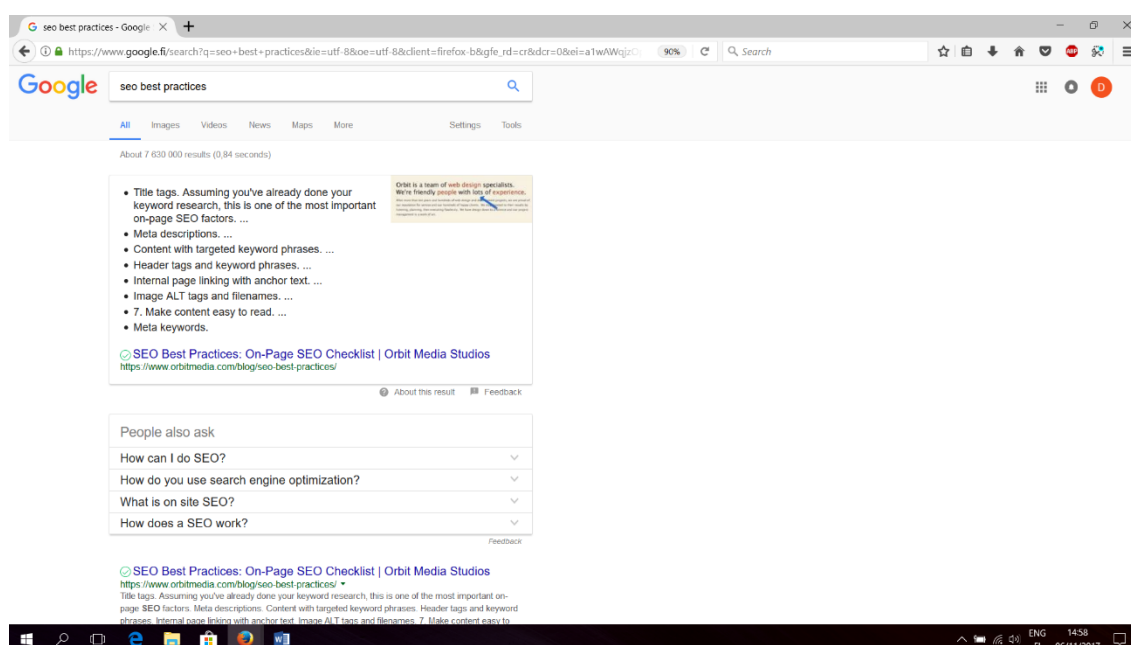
seo best practices - Google ×

https://www.google.fi/search?q=seo+best+practices&ie=utf-8&oe=utf-8&client=firefox-b&gfe_rd=cr&dcr=0&ei=a1wAWqjz

90%

Search

Google

seo best practices

All Images Videos News Maps More Settings Tools

About 7 630 000 results (0,84 seconds)

- Title tags. Assuming you've already done your keyword research, this is one of the most important on-page SEO factors. ...
- Meta descriptions. ...
- Content with targeted keyword phrases. ...
- Header tags and keyword phrases. ...
- Internal page linking with anchor text. ...
- Image ALT tags and filenames. ...
- 7. Make content easy to read. ...
- Meta keywords.

Orbit is a team of web design specialists. We're friendly people with lots of experience.

SEO Best Practices: On-Page SEO Checklist | Orbit Media Studios
https://www.orbitmedia.com/blog/seo-best-practices/

About this result Feedback

People also ask

How can I do SEO?

How do you use search engine optimization?

What is on site SEO?

How does a SEO work?

Feedback

SEO Best Practices: On-Page SEO Checklist | Orbit Media Studios
https://www.orbitmedia.com/blog/seo-best-practices/
Title tags. Assuming you've already done your keyword research, this is one of the most important on-page SEO factors. Meta descriptions. Content with targeted keyword phrases. Header tags and keyword phrases. Internal page linking with anchor text. Image ALT tags and filenames. 7. Make content easy to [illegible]

ENG 14:58 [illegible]